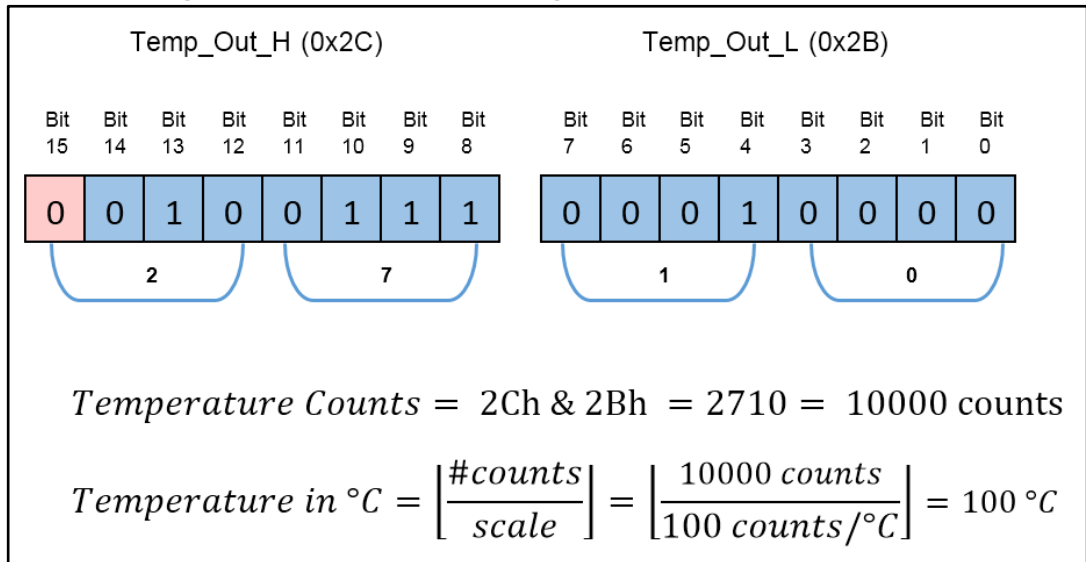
Temp_Out_H (0x2C)

Temp_Out_L (0x2B)

| Bit 15 | Bit 14 | Bit 13 | Bit 12 | Bit 11 | Bit 10 | Bit 9 | Bit 8 |
|---|---|---|---|---|---|---|---|
| 0 | 0 | 1 | 0 | 0 | 1 | 1 | 1 |

| Bit 7 | Bit 6 | Bit 5 | Bit 4 | Bit 3 | Bit 2 | Bit 1 | Bit 0 |
|---|---|---|---|---|---|---|---|
| 0 | 0 | 0 | 1 | 0 | 0 | 0 | 0 |

2

7

1

0

$Temperature\ Counts = \text{2Ch \& 2Bh} = 2710 = 10000 \text{ counts}$

$Temperature\ in\ °C = \left\lfloor \frac{\#counts}{scale} \right\rfloor = \left\lfloor \frac{10000\ counts}{100\ counts/°C} \right\rfloor = 100\ °C$